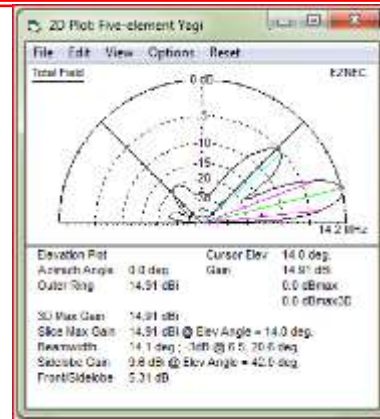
2D Plot Five-element Yagi

File Edit View Options Reset

Total Field

EZNEC

0 dB

-5

-10

-15

-20

-30

14.2 MHz

Elevation Plot
Azimuth Angle 0.0 deg.
Outer Ring 14.91 dBi

Cursor Elev 14.0 deg.
Gain 14.91 dBi
0.0 dBmax
0.0 dBmax3D

3D Max Gain 14.91 dBi
Slice Max Gain 14.91 dBi @ Elev Angle = 14.0 deg.
Beamwidth 14.1 deg.; -3dB @ 6.5, 20.6 deg.
Sidelobe Gain 9.6 dBi @ Elev Angle = 42.0 deg.
Front/Sidelobe 5.31 dB